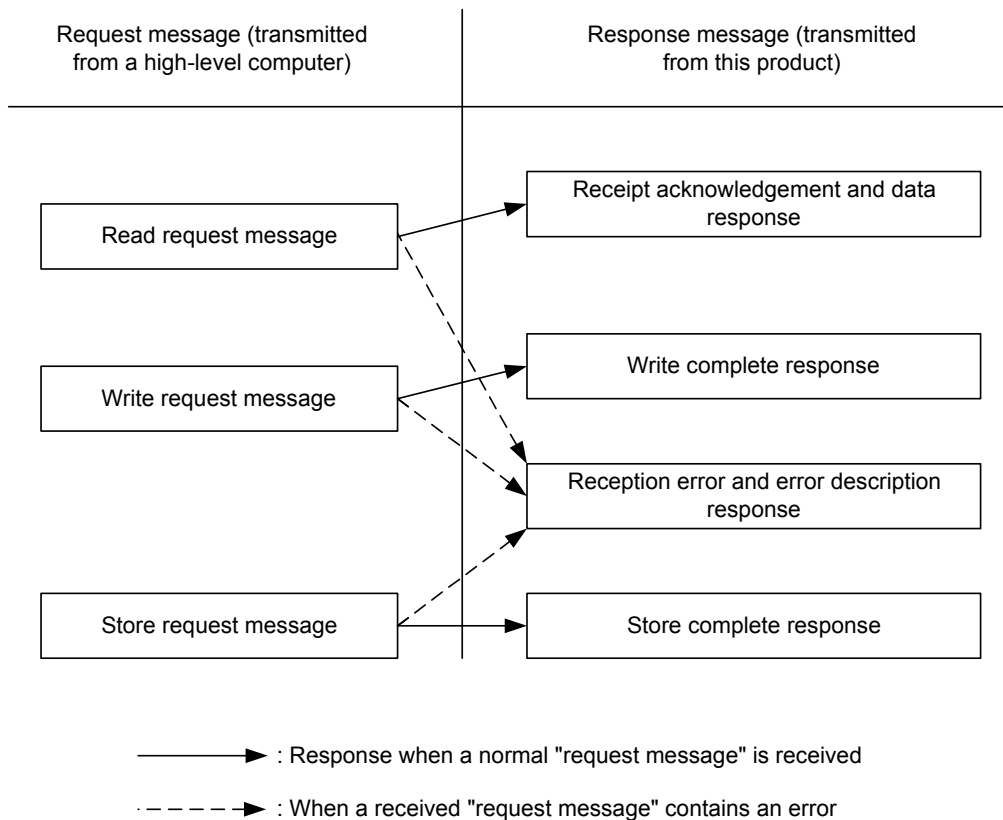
Request message (transmitted from a high-level computer)

Response message (transmitted from this product)

Read request message

Receipt acknowledgement and data response

Write request message

Write complete response

Reception error and error description response

Store request message

Store complete response

: Response when a normal "request message" is received

: When a received "request message" contains an error